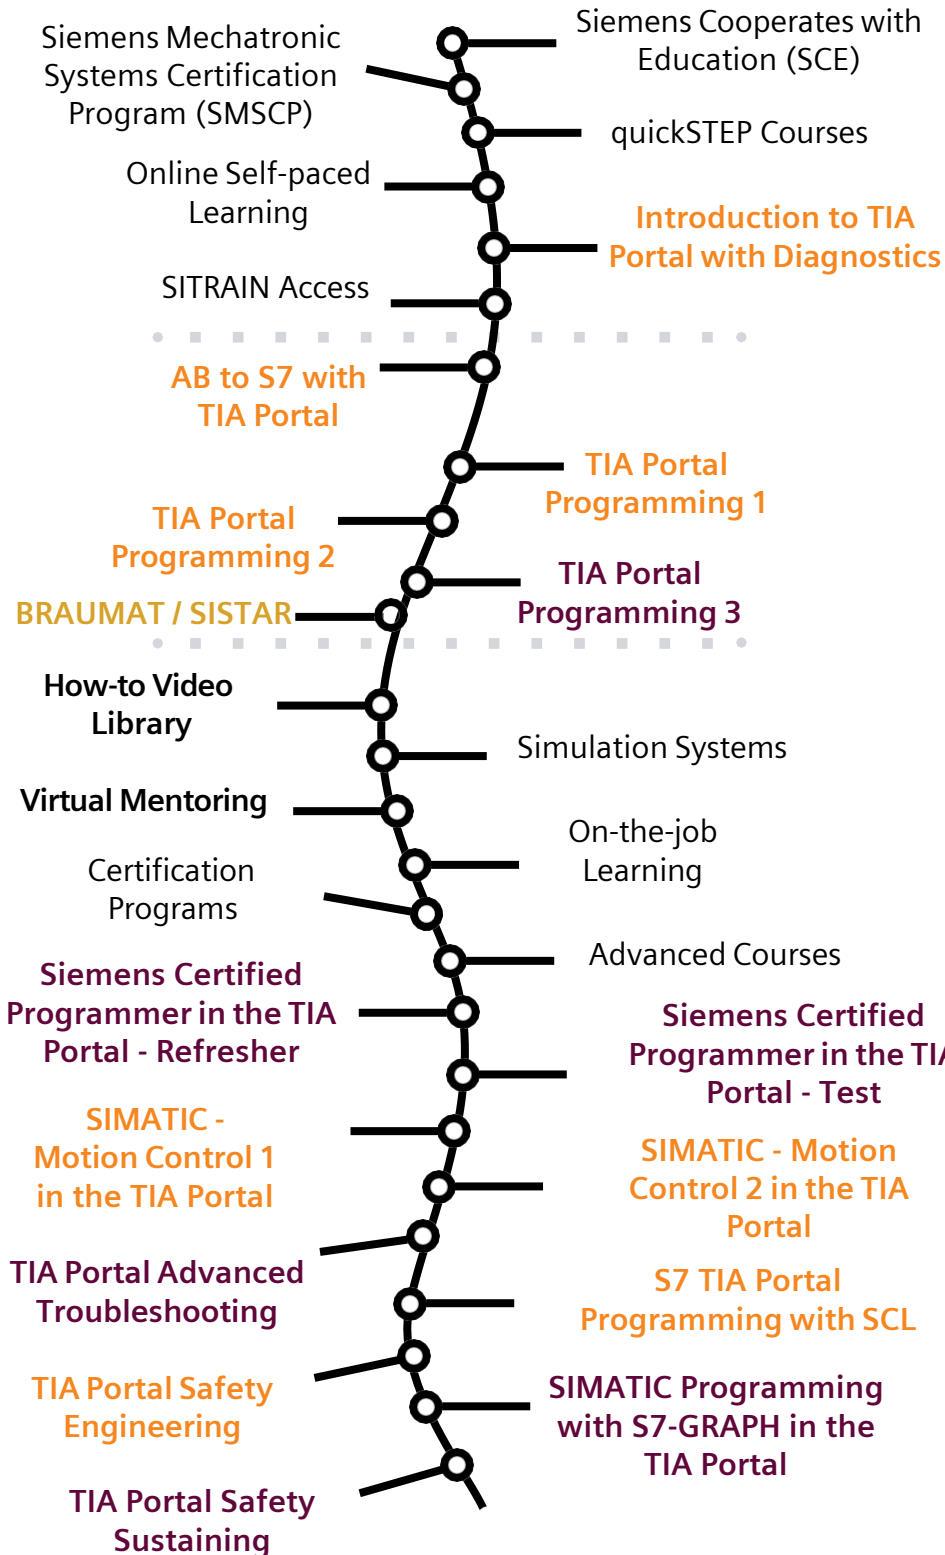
Siemens Mechatronic Systems Certification Program (SMSCP)

Siemens Cooperates with Education (SCE)

quickSTEP Courses

Online Self-paced Learning

Introduction to TIA Portal with Diagnostics

SITRAIN Access

AB to S7 with TIA Portal

TIA Portal Programming 1

TIA Portal Programming 2

TIA Portal Programming 3

BRAUMAT / SISTAR

How-to Video Library

Simulation Systems

Virtual Mentoring

On-the-job Learning

Certification Programs

Advanced Courses

Siemens Certified Programmer in the TIA Portal - Refresher

Siemens Certified Programmer in the TI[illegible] Portal - Test

SIMATIC - Motion Control 1 in the TIA Portal

SIMATIC - Motion Control 2 in the TIA Portal

TIA Portal Advanced Troubleshooting

S7 TIA Portal Programming with SCL

TIA Portal Safety Engineering

SIMATIC Programming with S7-GRAPH in the TIA Portal

TIA Portal Safety Sustaining